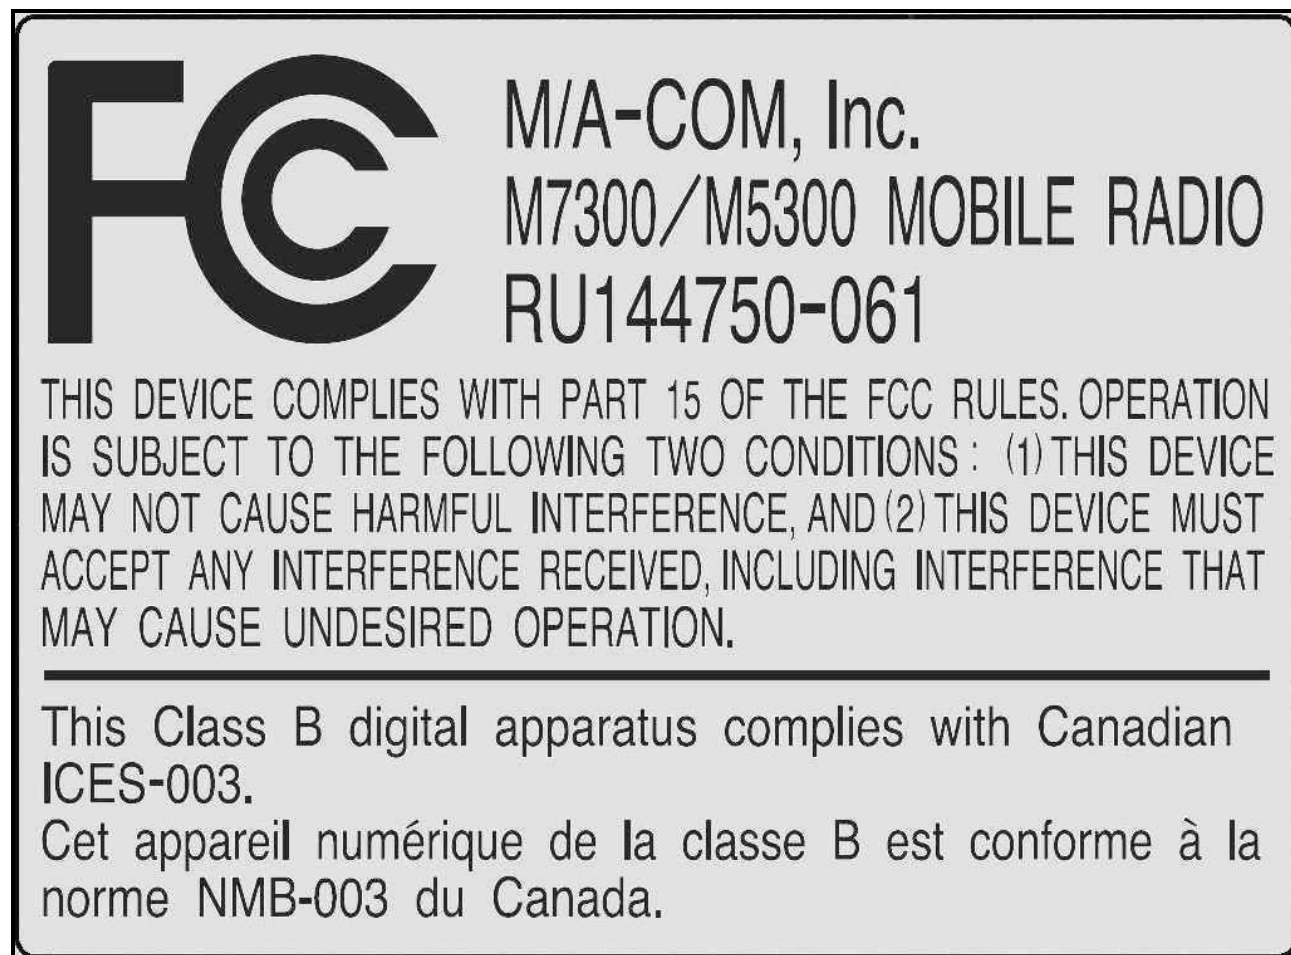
FC

M/A-COM, Inc.
M7300/M5300 MOBILE RADIO
RU144750-061

THIS DEVICE COMPLIES WITH PART 15 OF THE FCC RULES. OPERATION IS SUBJECT TO THE FOLLOWING TWO CONDITIONS : (1) THIS DEVICE MAY NOT CAUSE HARMFUL INTERFERENCE, AND (2) THIS DEVICE MUST ACCEPT ANY INTERFERENCE RECEIVED, INCLUDING INTERFERENCE THAT MAY CAUSE UNDESIRED OPERATION.

This Class B digital apparatus complies with Canadian ICES-003.
Cet appareil numérique de la classe B est conforme à la norme NMB-003 du Canada.